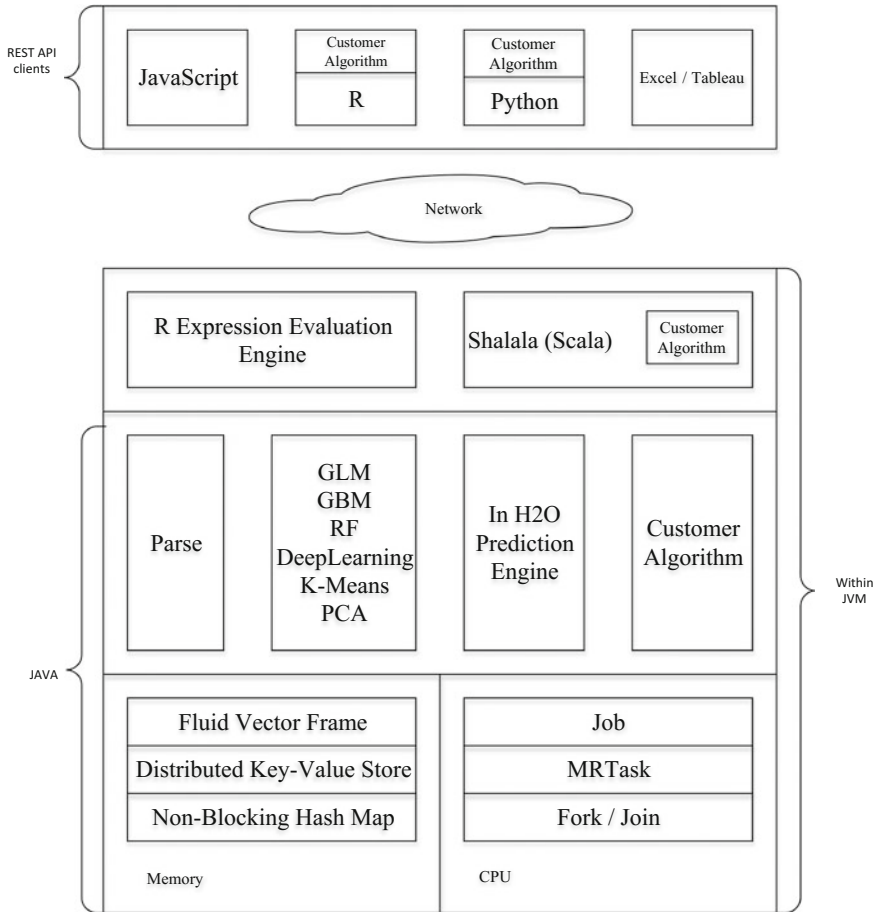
REST API clients

JavaScript

Customer Algorithm

R

Customer Algorithm

Python

Excel / Tableau

Network

R Expression Evaluation Engine

Shalala (Scala)

Customer Algorithm

Parse

GLM
GBM
RF
DeepLearning
K-Means
PCA

In H2O Prediction Engine

Customer Algorithm

Within JVM

JAVA

Fluid Vector Frame

Distributed Key-Value Store

Non-Blocking Hash Map

Memory

Job

MRTask

Fork / Join

CPU